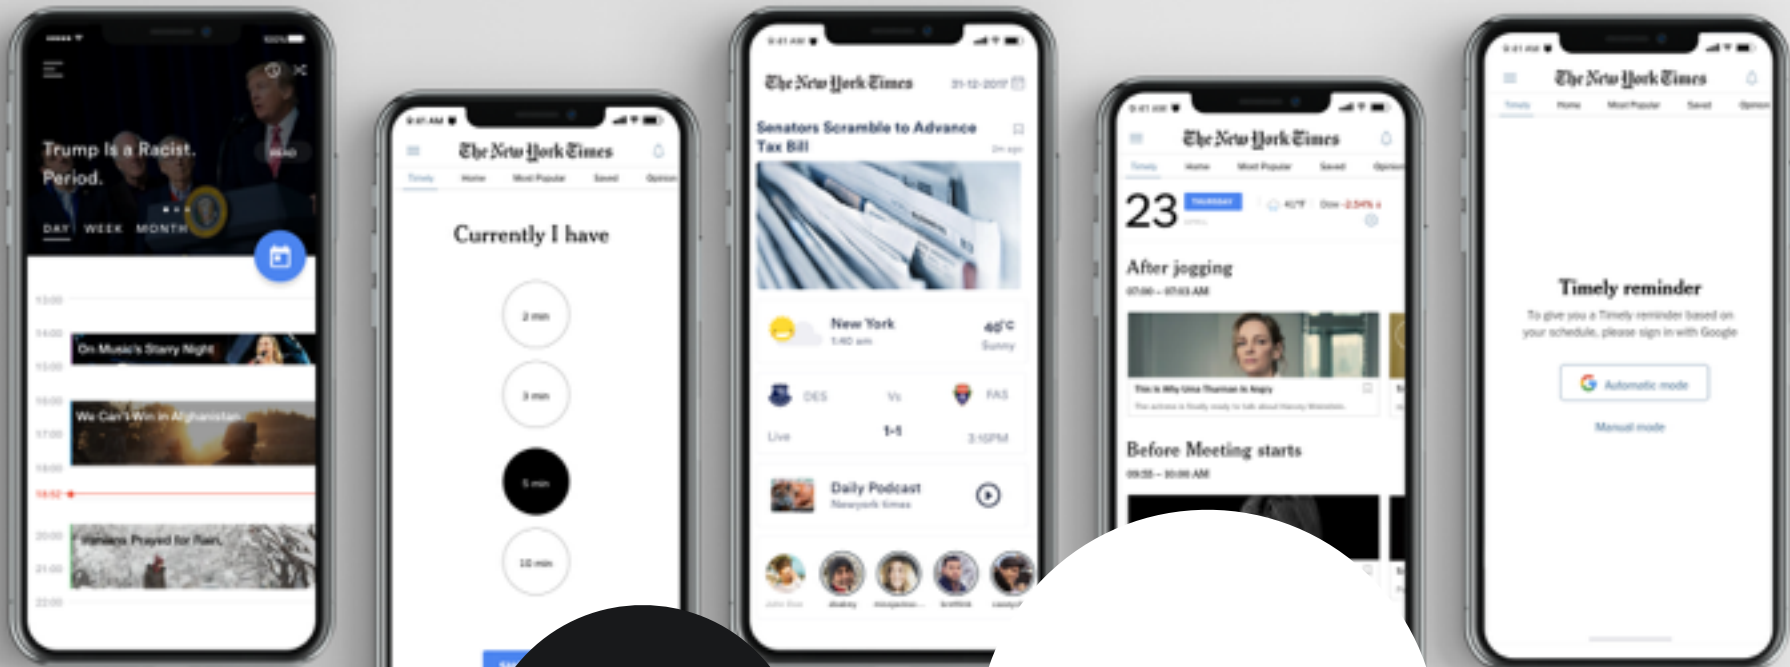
Trump Is a Racist. Period.

DAY WEEK MONTH

13:00
14:00
On Music's Starry Night
15:00
16:00
We Can't Win in Afghanistan
17:00
18:00
19:00
20:00
Iranians Prayed for Rain.
21:00
22:00

The New York Times

Timely Home Most Popular Saved Opinion

Currently I have

2 min

3 min

5 min

10 min

The New York Times 31-12-2017

Senators Scramble to Advance Tax Bill

New York 1:40 am 40°C Sunny

DES Vs FAS

Live 1-1 3:15PM

Daily Podcast Newyork times

The New York Times

Timely Home Most Popular Saved Opinion

23 THURSDAY

After jogging

07:00 – 07:03 AM

This Is Why Uma Thurman Is Angry

Before Meeting starts

09:55 – 10:00 AM

The New York Times

Timely Home Most Popular Saved Opinion

Timely reminder

To give you a Timely reminder based on your schedule, please sign in with Google

Automatic mode

Manual mode